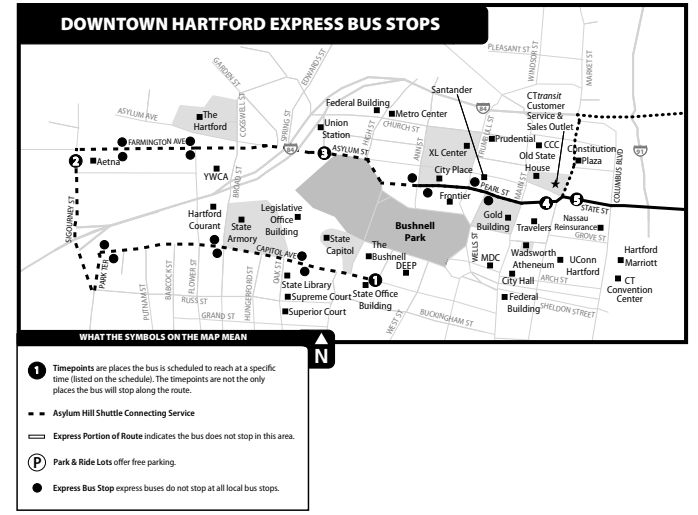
DOWNTOWN HARTFORD EXPRESS BUS STOPS

PLEASANT ST
WINDSOR ST
MARKET ST
GARDEN ST
EDWARDS ST
ASYLUM AVE
The Hartford
Federal Building
Metro Center
Santander
CTtransit Customer Service & Sales Outlet
84
CHURCH ST
HIGH ST
TRUMBULL ST
Prudential
CCC
FARMINGTON AVE
2
Aetna
COGSWELL ST
SPRING ST
Union Station
3
ASYLUM ST
ANN ST
XL Center
Old State House
Constitution Plaza
91
COLUMBUS BLVD
YWCA
BROAD ST
City Place
PEARL ST
MAIN ST
4
5
STATE ST
Frontier
Hartford Courant
Legislative Office Building
Bushnell Park
Gold Building
Travelers
Nassau Reinsurance
GROVE ST
SIGOURNEY ST
State Armory
State Capitol
CAPITOL AVE
The Bushnell
1
DEEP
Wadsworth Atheneum
UConn Hartford
Hartford Marriott
PARK TER
PUTNAM ST
BABCOCK ST
FLOWER ST
HUNGERFORD ST
OAK ST
State Library
Supreme Court
Superior Court
State Office Building
WELLS ST
MDC
City Hall
ARCH ST
CT Convention Center
RUSS ST
GRAND ST
WEST ST
BUCKINGHAM ST
Federal Building
SHELDON STREET

WHAT THE SYMBOLS ON THE MAP MEAN
N

1 Timepoints are places the bus is scheduled to reach at a specific time (listed on the schedule). The timepoints are not the only places the bus will stop along the route.

Asylum Hill Shuttle Connecting Service

Express Portion of Route indicates the bus does not stop in this area.

P Park & Ride Lots offer free parking.

Express Bus Stop express buses do not stop at all local bus stops.